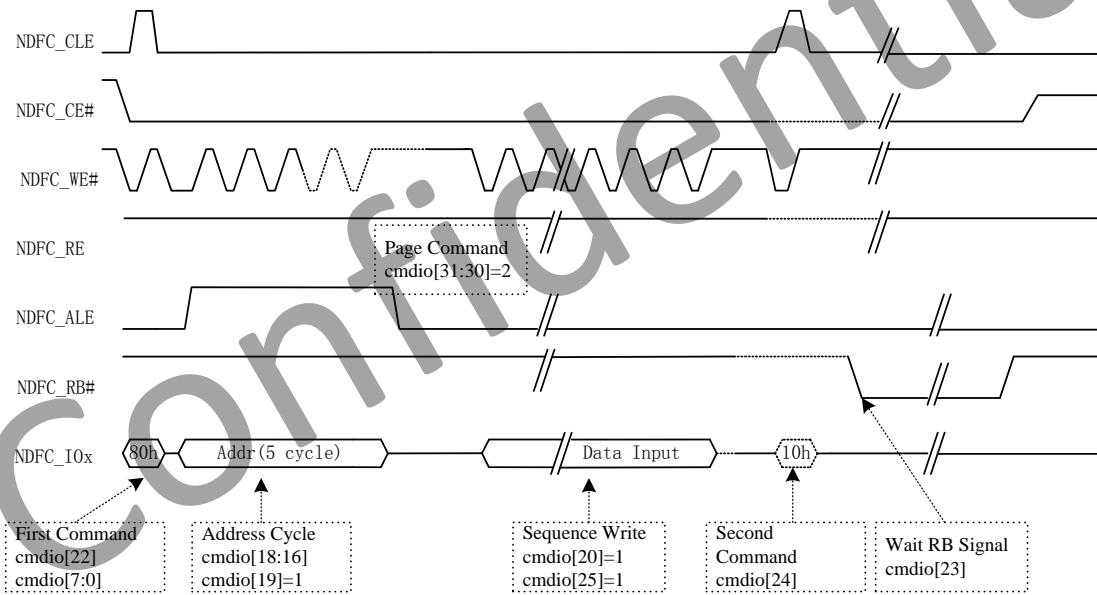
NDFC_CLE

NDFC_CE#

NDFC_WE#

NDFC_RE

Page Command
cmdio[31:30]=2

NDFC_ALE

NDFC_RB#

NDFC_IOx

80h

Addr(5 cycle)

Data Input

10h

First Command
cmdio[22]
cmdio[7:0]

Address Cycle
cmdio[18:16]
cmdio[19]=1

Sequence Write
cmdio[20]=1
cmdio[25]=1

Second Command
cmdio[24]

Wait RB Signal
cmdio[23]

Confidential